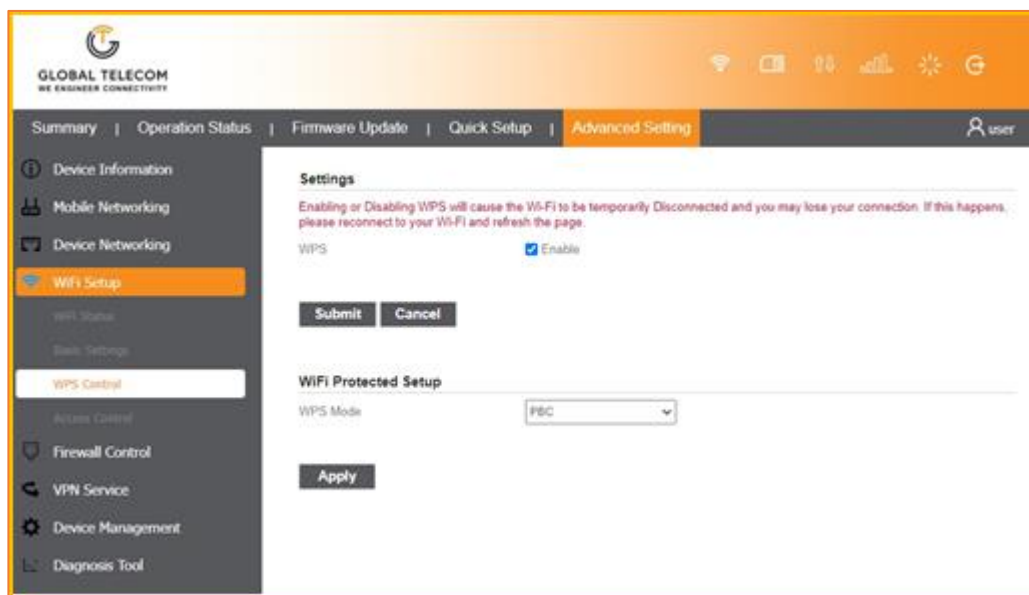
GLOBAL TELECOM
WE ENGINEER CONNECTIVITY

Summary | Operation Status | Firmware Update | Quick Setup | Advanced Setting

user

Device Information
Mobile Networking
Device Networking
WiFi Setup
WiFi Status
Basic Settings
WPS Control
Access Control
Firewall Control
VPN Service
Device Management
Diagnosis Tool

Settings

Enabling or Disabling WPS will cause the Wi-Fi to be temporarily Disconnected and you may lose your connection. If this happens, please reconnect to your Wi-Fi and refresh the page.

WPS Enable

Submit Cancel

WiFi Protected Setup

WPS Mode PBC

Apply